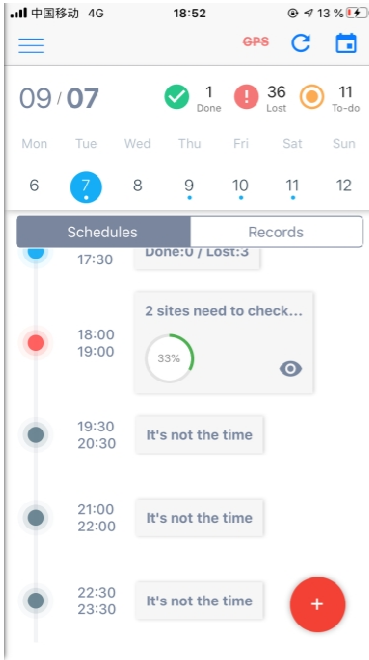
中国移动 4G 18:52 13 %

GPS

09 / 07

1 Done

36 Lost

11 To-do

Mon Tue Wed Thu Fri Sat Sun

6 7 8 9 10 11 12

Schedules Records

17:30 Done:0 / Lost:3

18:00
19:00
2 sites need to check...
33%

19:30
20:30
It's not the time

21:00
22:00
It's not the time

22:30
23:30
It's not the time

+